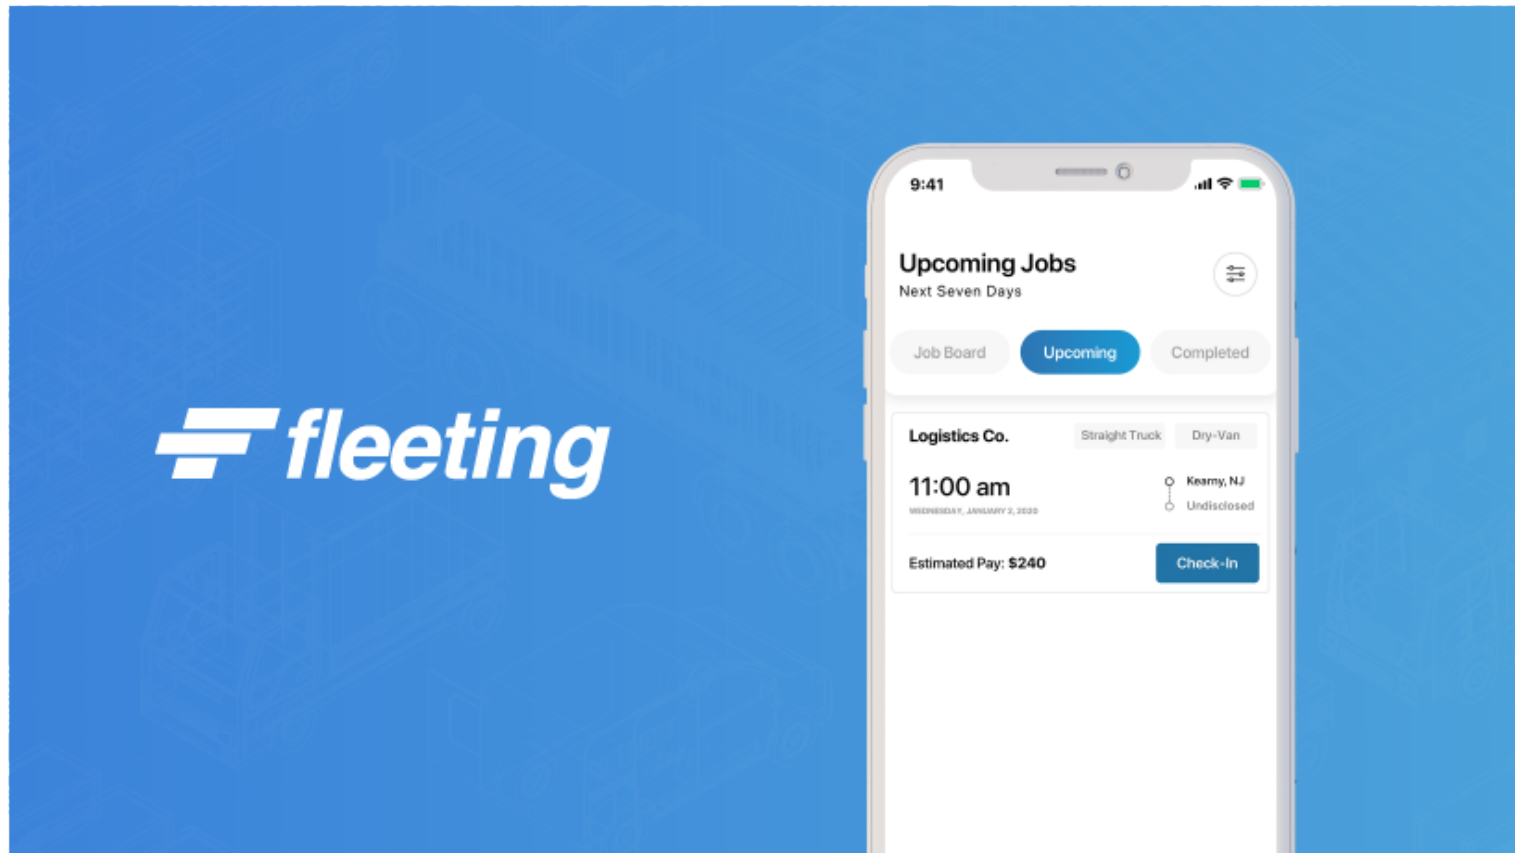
fleeting

9:41

Upcoming Jobs
Next Seven Days

Job Board
Upcoming
Completed

Logistics Co.
Straight Truck
Dry-Van

11:00 am
WEDNESDAY, JANUARY 2, 2020

Kearny, NJ
Undisclosed

Estimated Pay: $240
Check-In